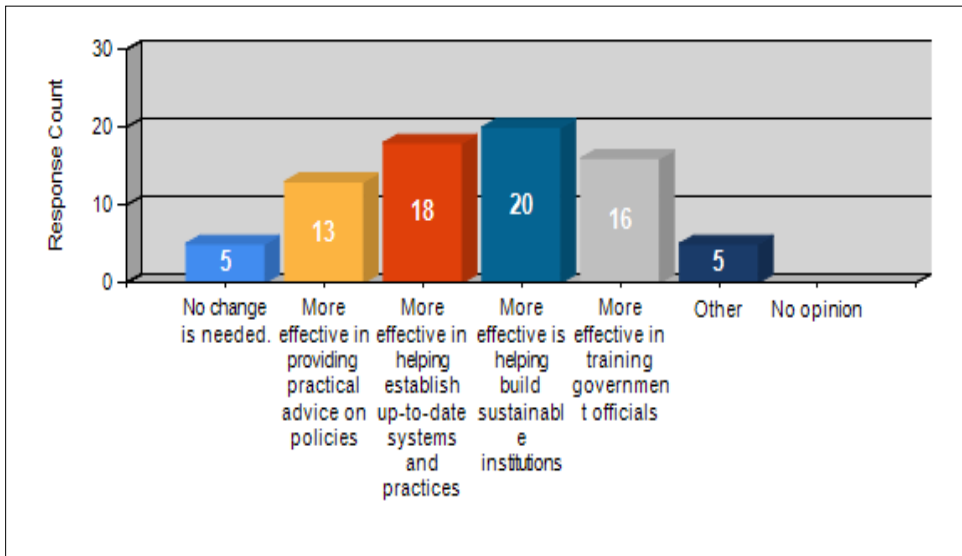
30
20
10
0
Response Count

5
13
18
20
16
5

No change is needed.
More effective in providing practical advice on policies
More effective in helping establish up-to-date systems and practices
More effective is helping build sustainabl e institutions
More effective in training governmen t officials
Other
No opinion